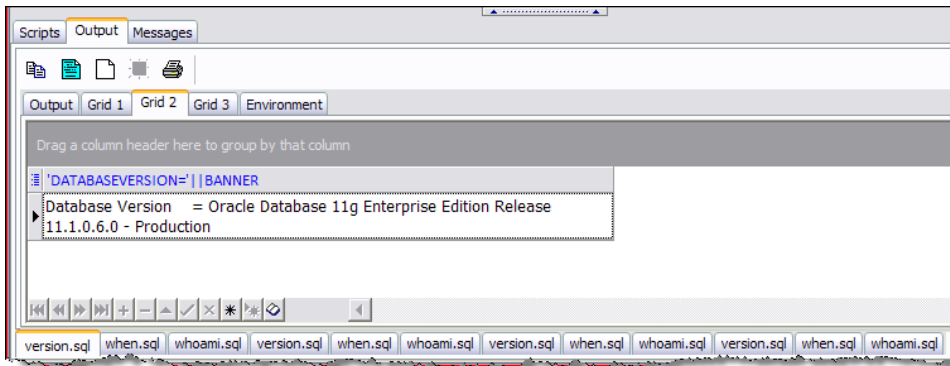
Scripts | Output | Messages

Output | Grid 1 | Grid 2 | Grid 3 | Environment

Drag a column header here to group by that column

'DATABASEVERSION='||BANNER

Database Version = Oracle Database 11g Enterprise Edition Release 11.1.0.6.0 - Production

version.sql | when.sql | whoami.sql | version.sql | when.sql | whoami.sql | version.sql | when.sql | whoami.sql | version.sql | when.sql | whoami.sql